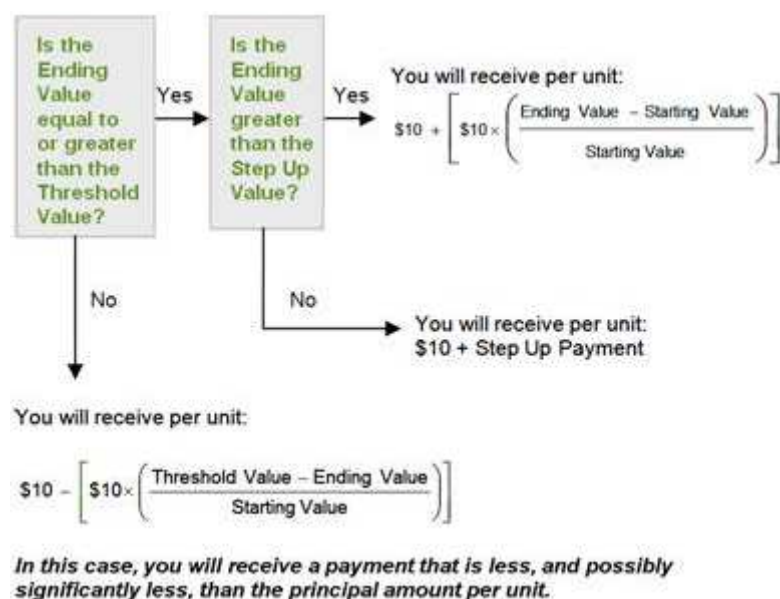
Is the Ending Value equal to or greater than the Threshold Value?

Yes

Is the Ending Value greater than the Step Up Value?

Yes

You will receive per unit:

$\$10 + \left[ \$10 \times \left( \frac{\text{Ending Value} - \text{Starting Value}}{\text{Starting Value}} \right) \right]$

No

No

You will receive per unit: $10 + Step Up Payment

You will receive per unit:

$\$10 - \left[ \$10 \times \left( \frac{\text{Threshold Value} - \text{Ending Value}}{\text{Starting Value}} \right) \right]$

In this case, you will receive a payment that is less, and possibly significantly less, than the principal amount per unit.